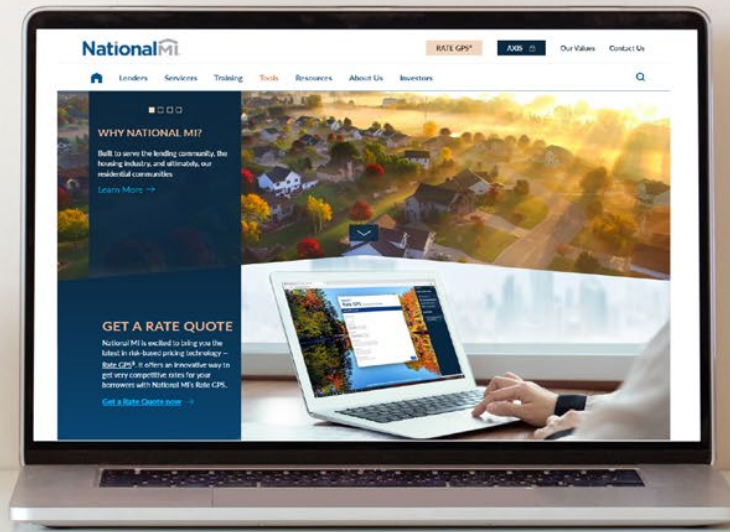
National MI

RATE GPS®

AXIS

Our Values

Contact Us

Lenders

Services

Training

Tools

Resources

About Us

Investors

WHY NATIONAL MI?

Built to serve the lending community, the housing industry, and ultimately, our residential communities

Learn More →

GET A RATE QUOTE

National MI is excited to bring you the latest in risk-based pricing technology – Rate GPS®. It offers an innovative way to get very competitive rates for your borrowers with National MI's Rate GPS.

Get a Rate Quote now →